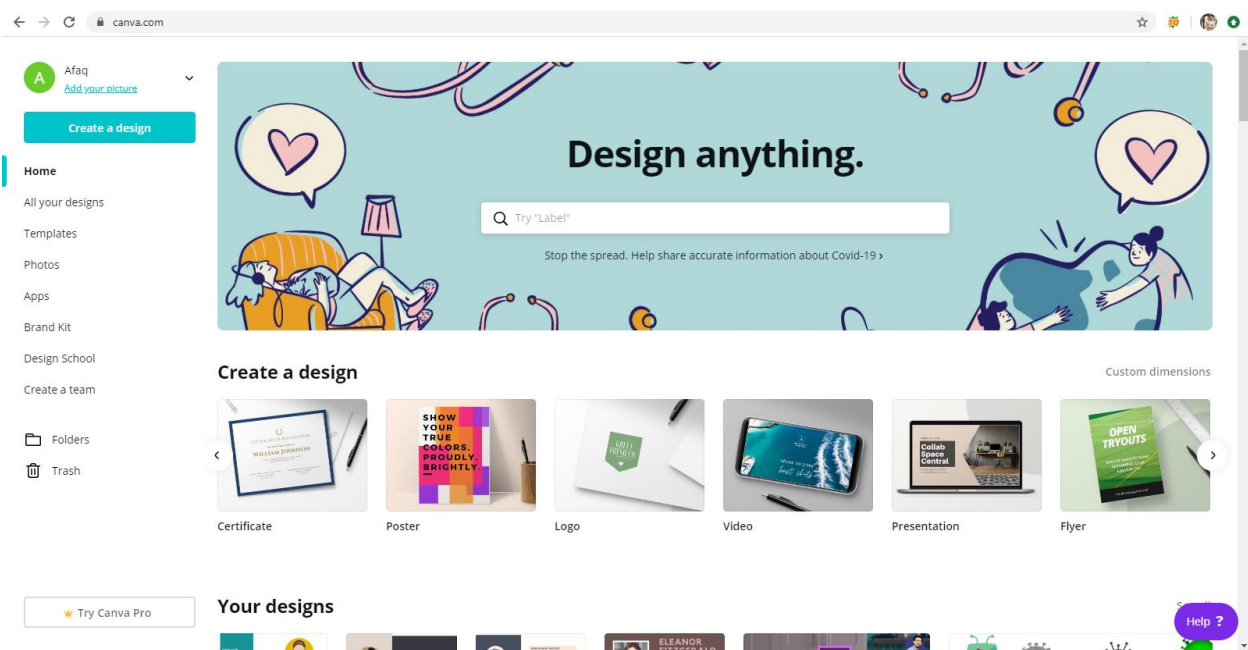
canva.com

A Afaq
Add your picture

Create a design

Home
All your designs
Templates
Photos
Apps
Brand Kit
Design School
Create a team

Folders
Trash

Try Canva Pro

Design anything.

Try "Label"

Stop the spread. Help share accurate information about Covid-19 ›

Create a design

Custom dimensions

WILLIAM JOHNSON

SHOW YOUR TRUE COLORS. PROUDLY. BRIGHTLY.

GREEN PREMIER

Collab Space Central

OPEN TRYOUTS

Certificate
Poster
Logo
Video
Presentation
Flyer

Your designs

ELEANOR FITZGERALD

Help ?